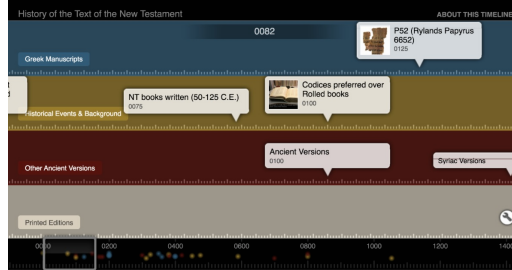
History of the Text of the New Testament

ABOUT THIS TIMELINE

0082

Greek Manuscripts

P52 (Rylands Papyrus 6652)
0125

Historical Events & Background

NT books written (50-125 C.E.)
0075

Codices preferred over Rolled books
0100

Other Ancient Versions

Ancient Versions
0100

Syriac Versions

Printed Editions

0000 0200 0400 0600 0800 1000 1200 1400